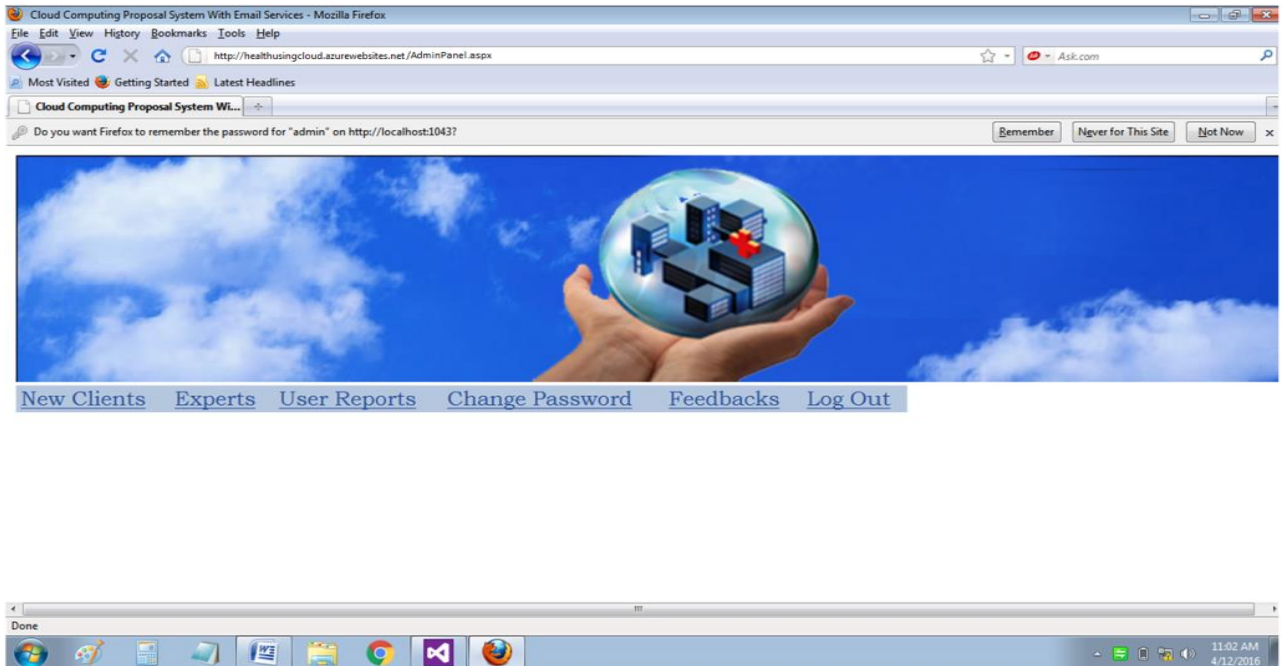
Cloud Computing Proposal System With Email Services - Mozilla Firefox

File Edit View History Bookmarks Tools Help

http://healthusingcloud.azurewebsites.net/AdminPanel.aspx

Ask.com

Most Visited Getting Started Latest Headlines

Cloud Computing Proposal System Wi...

Do you want Firefox to remember the password for "admin" on http://localhost:1043?

Remember Never for This Site Not Now

New Clients Experts User Reports Change Password Feedbacks Log Out

Done

11:02 AM
4/12/2016